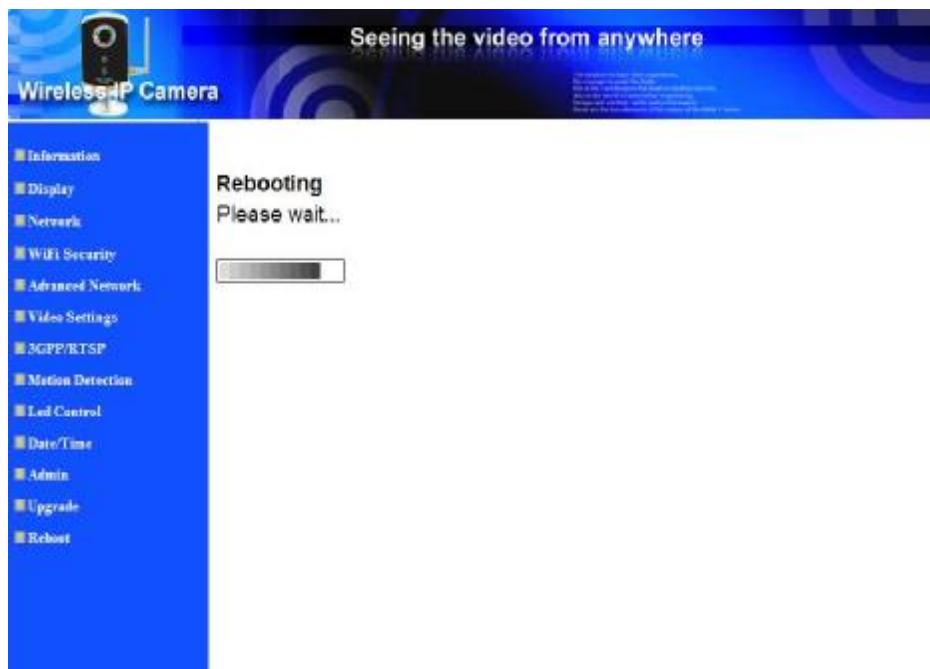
Wireless IP Camera

Seeing the video from anywhere

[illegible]

Information
Display
Network
WiFi Security
Advanced Network
Video Settings
3GPP/RTSP
Motion Detection
Led Control
Date/Time
Admin
Upgrade
Reboot

Rebooting
Please wait...